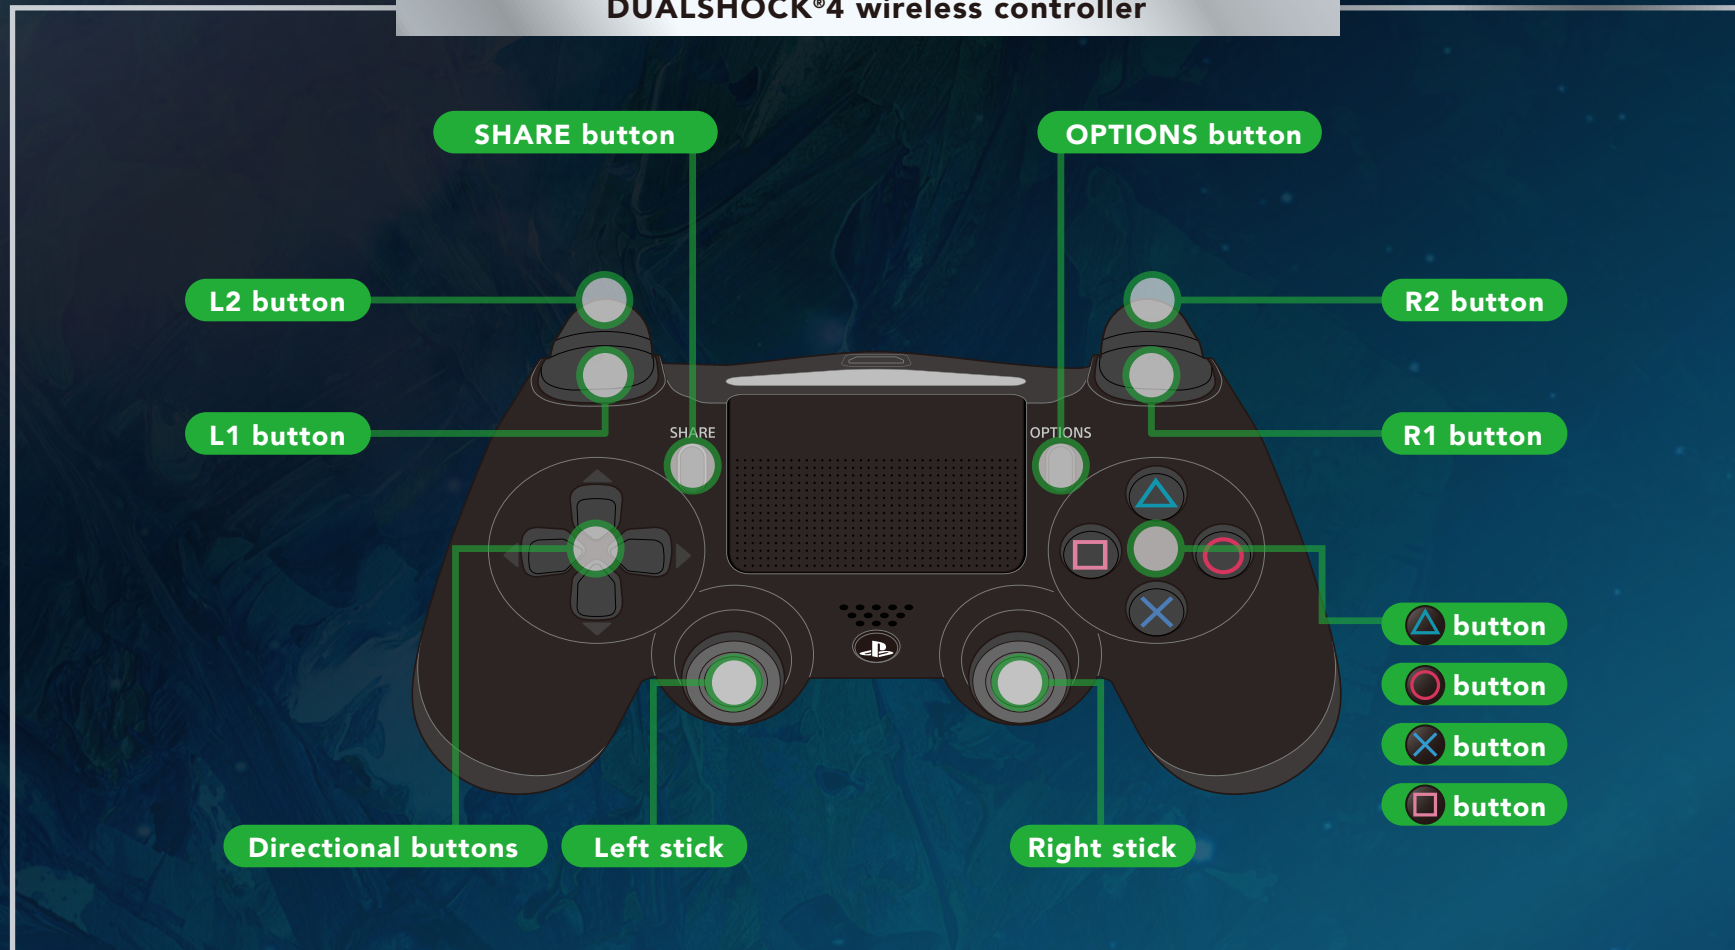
DUALSHOCK®4 wireless controller

SHARE button

OPTIONS button

L2 button

R2 button

L1 button

R1 button

SHARE

OPTIONS

△ button

○ button

✕ button

□ button

Directional buttons

Left stick

Right stick